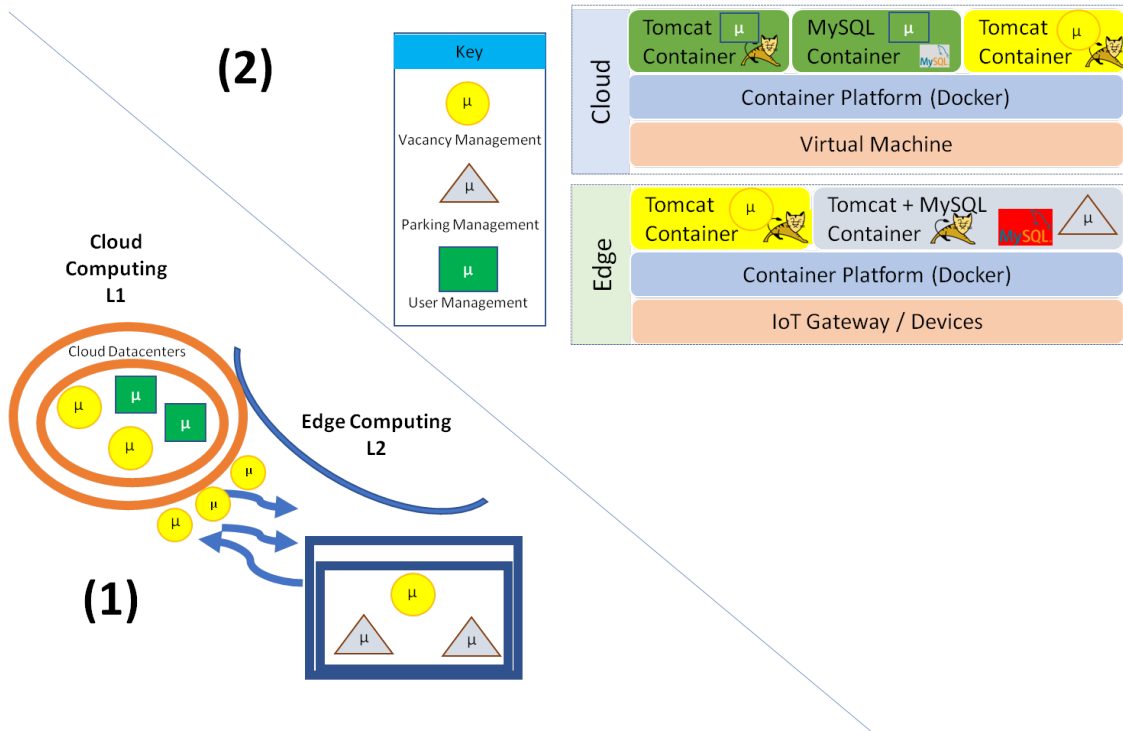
(2)

Key
μ
Vacancy Management
μ
Parking Management
μ
User Management

Cloud
Tomcat Container μ
MySQL Container μ MySQL
Tomcat Container μ
Container Platform (Docker)
Virtual Machine

Edge
Tomcat Container μ
Tomcat + MySQL Container MySQL μ
Container Platform (Docker)
IoT Gateway / Devices

Cloud Computing L1
Cloud Datacenters
μ μ μ μ
μ μ μ

Edge Computing L2
μ
μ μ

(1)